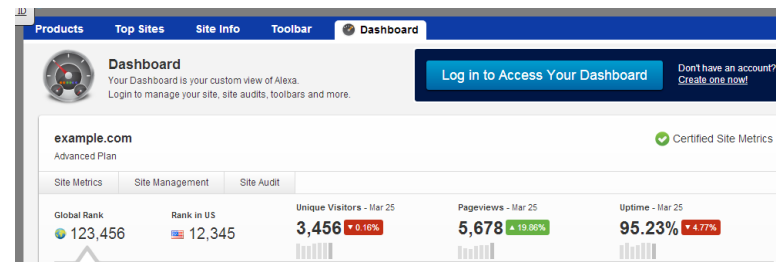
Products Top Sites Site Info Toolbar Dashboard

Dashboard
Your Dashboard is your custom view of Alexa.
Login to manage your site, site audits, toolbars and more.

Log in to Access Your Dashboard

Don't have an account?
Create one now!

example.com
Advanced Plan

Certified Site Metrics

Site Metrics | Site Management | Site Audit

Global Rank
123,456

Rank in US
12,345

Unique Visitors - Mar 25
3,456 ▼ 0.16%

Pageviews - Mar 25
5,678 ▲ 19.86%

Uptime - Mar 25
95.23% ▼ 4.77%